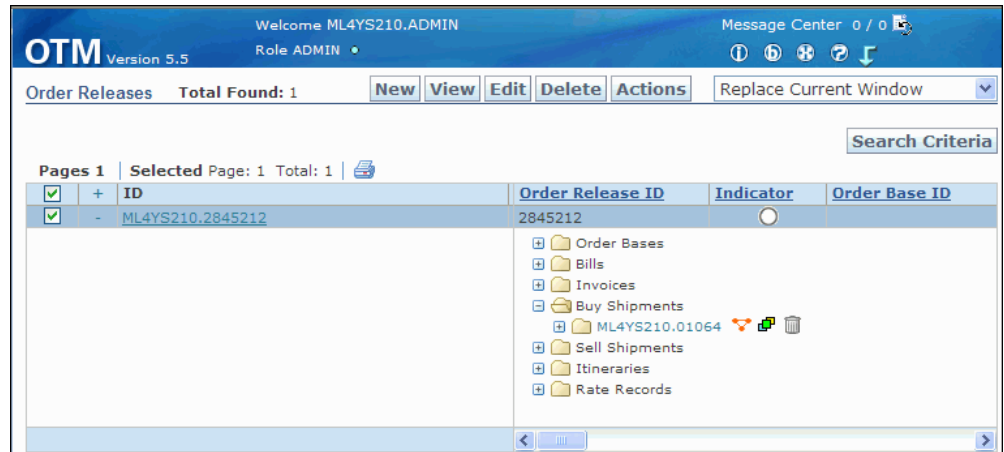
OTM Version 5.5

Welcome ML4YS210.ADMIN

Role ADMIN

Message Center 0 / 0

Order Releases Total Found: 1

New View Edit Delete Actions

Replace Current Window

Search Criteria

Pages 1 | Selected Page: 1 Total: 1 |

| ☑ | + | ID | Order Release ID | Indicator | Order Base ID |
|---|---|---|---|---|---|
| ☑ | - | ML4YS210.2845212 | 2845212 | | |

Order Bases
Bills
Invoices
Buy Shipments
ML4YS210.01064
Sell Shipments
Itineraries
Rate Records